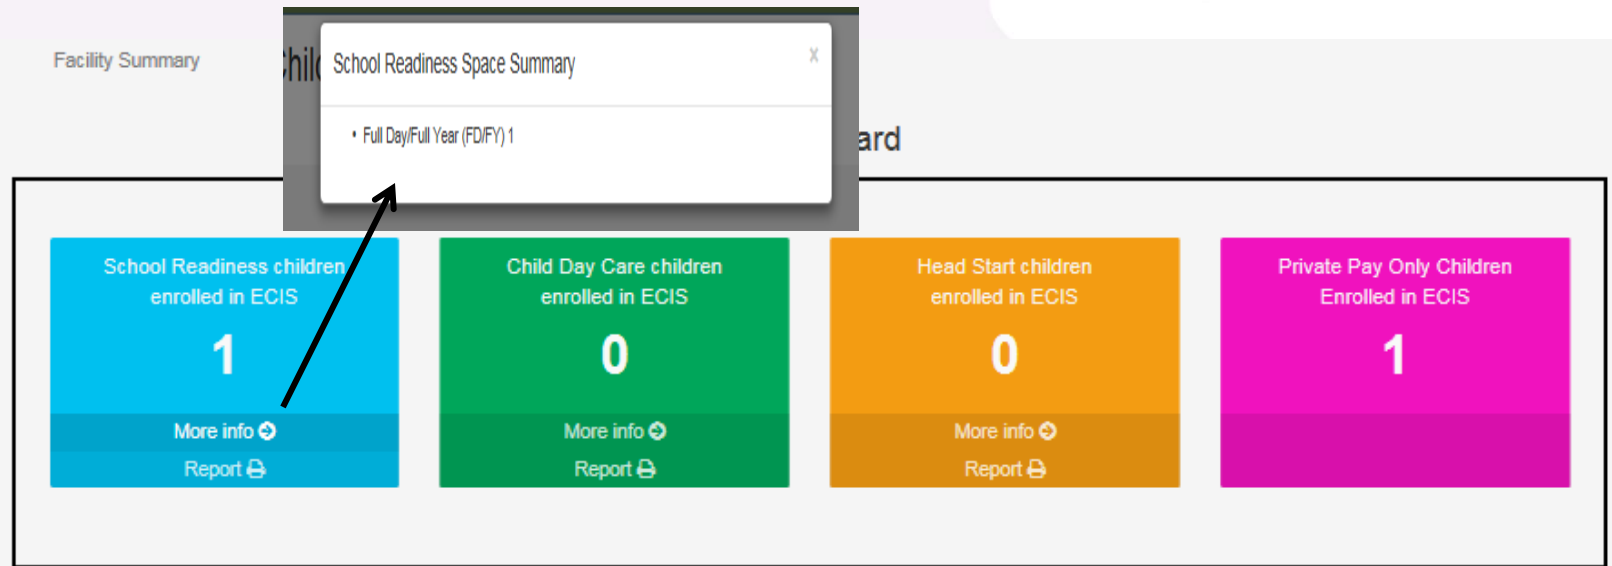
Facility Summary

Chil

School Readiness Space Summary

x

• Full Day/Full Year (FD/FY) 1

ard

School Readiness children enrolled in ECIS

1

More info

Report

Child Day Care children enrolled in ECIS

0

More info

Report

Head Start children enrolled in ECIS

0

More info

Report

Private Pay Only Children Enrolled in ECIS

1